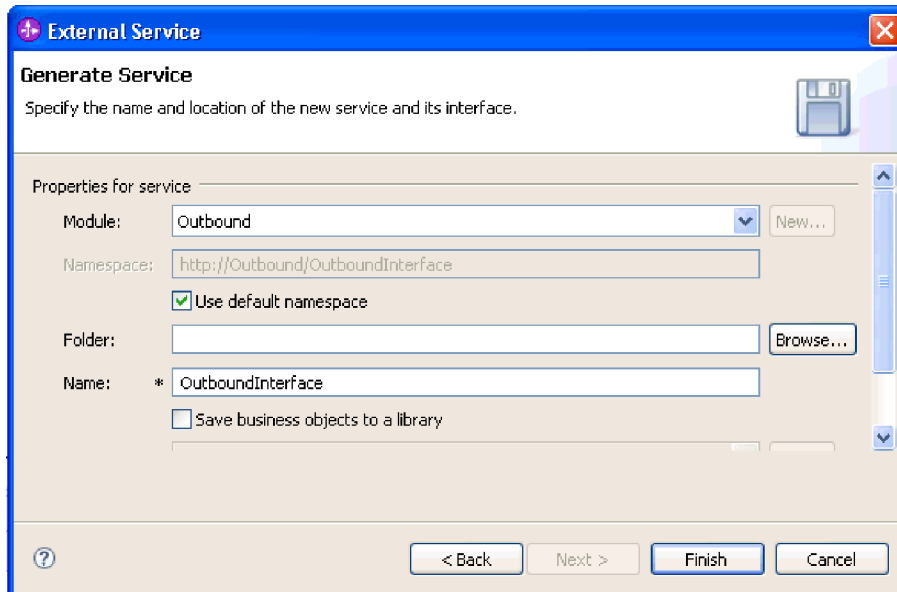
External Service

Generate Service

Specify the name and location of the new service and its interface.

Properties for service

Module: Outbound New...

Namespace: http://Outbound/OutboundInterface

Use default namespace

Folder: Browse...

Name: * OutboundInterface

Save business objects to a library

?

< Back Next > Finish Cancel